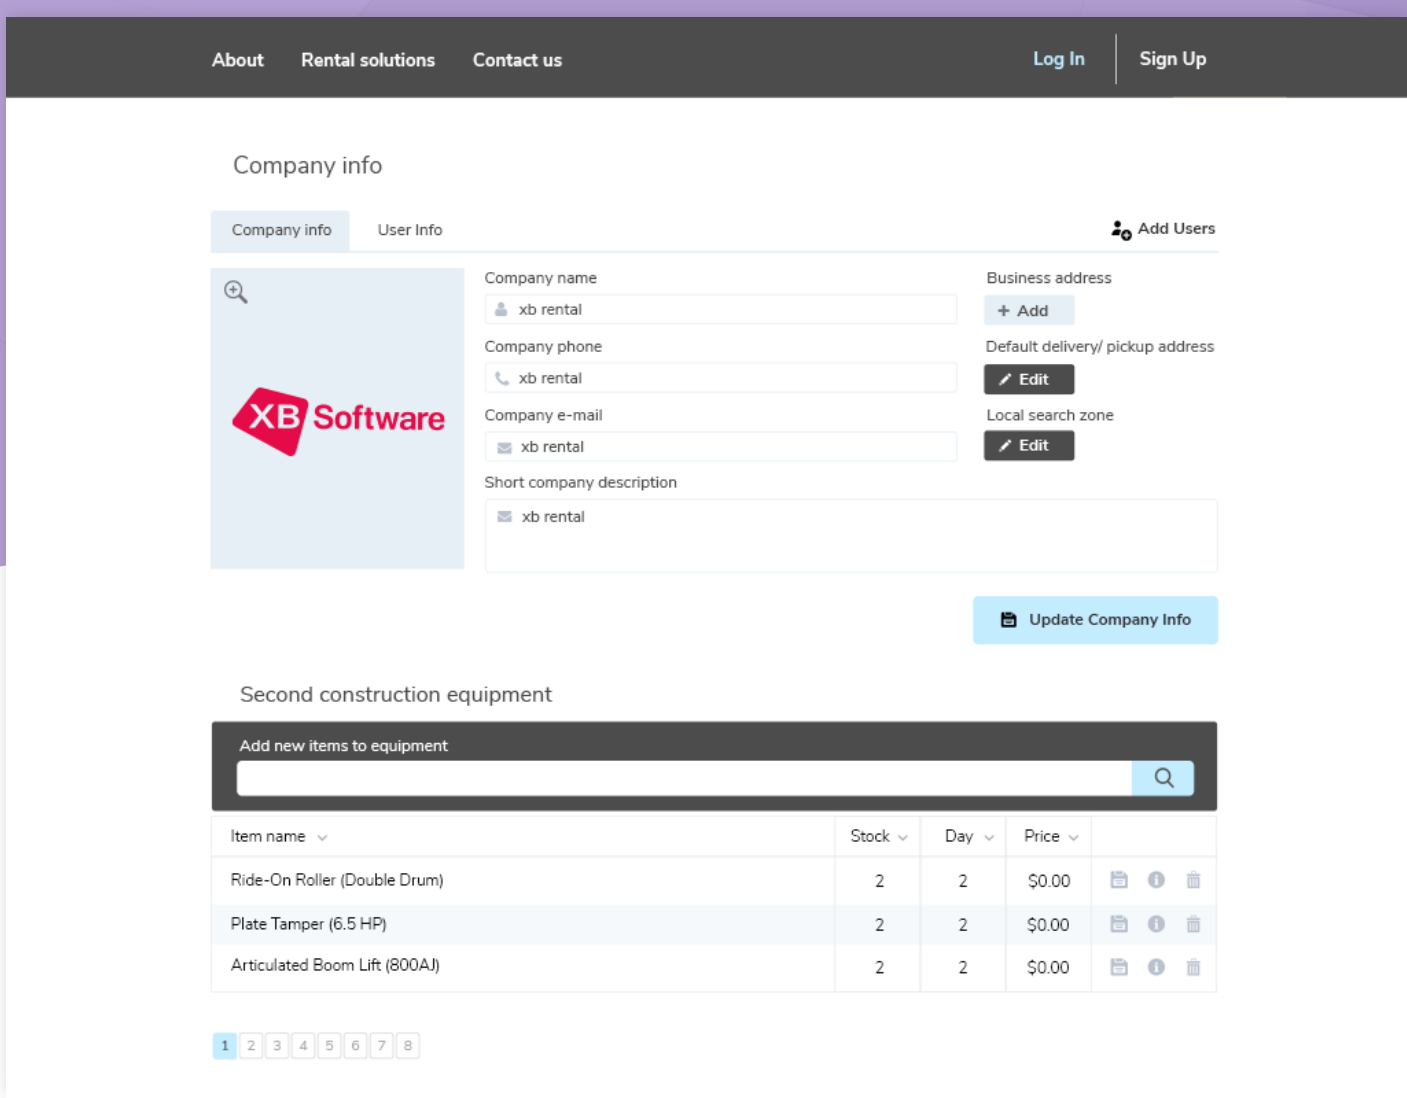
About Rental solutions Contact us Log In Sign Up

Company info

Company info User Info Add Users

XB Software

Company name
xb rental
Company phone
xb rental
Company e-mail
xb rental
Short company description
xb rental

Business address
+ Add
Default delivery/ pickup address
Edit
Local search zone
Edit

Update Company Info

Second construction equipment

Add new items to equipment

| Item name | Stock | Day | Price | |
|---|---|---|---|---|
| Ride-On Roller (Double Drum) | 2 | 2 | $0.00 | |
| Plate Tamper (6.5 HP) | 2 | 2 | $0.00 | |
| Articulated Boom Lift (800AJ) | 2 | 2 | $0.00 | |

1 2 3 4 5 6 7 8